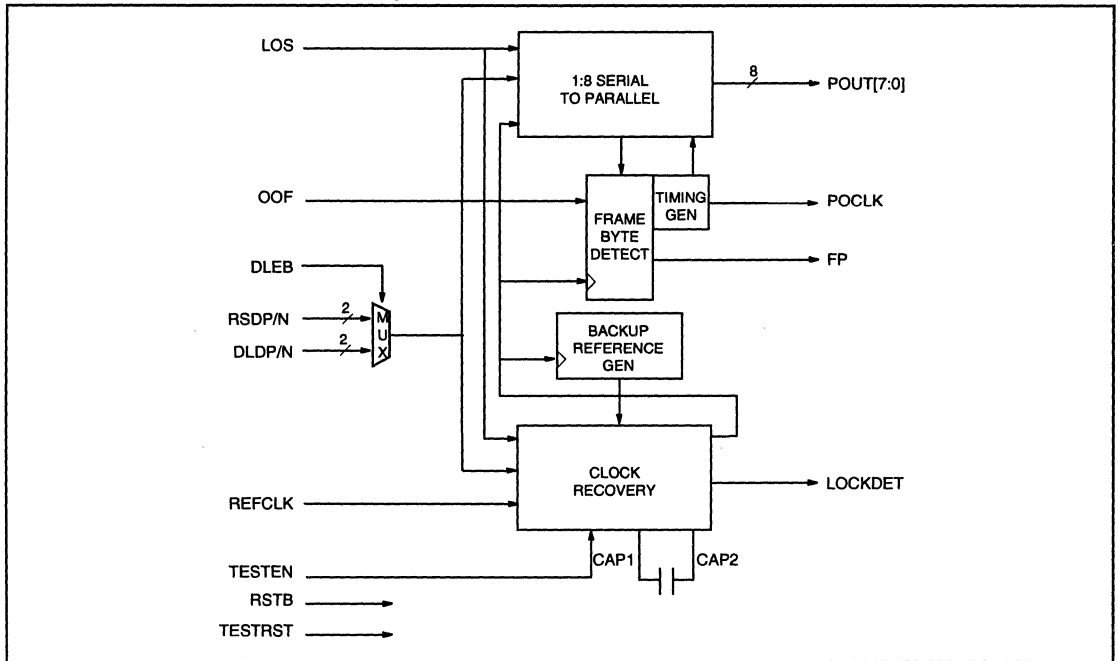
LOS

1:8 SERIAL TO PARALLEL

8

POUT[7:0]

OOF

FRAME BYTE DETECT

TIMING GEN

POCLK

FP

DLEB

RSDP/N

2

DLDP/N

2

M U X

BACKUP REFERENCE GEN

CLOCK RECOVERY

LOCKDET

REFCLK

TESTEN

CAP1

CAP2

RSTB

TESTRST